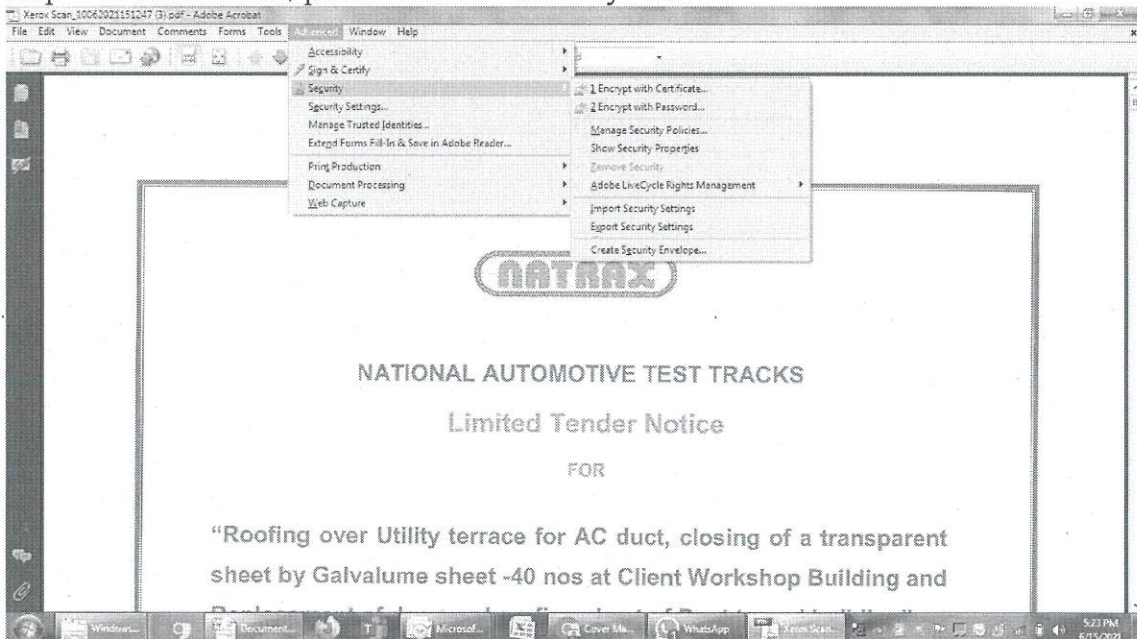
Xerox Scan_10062021151247 (3).pdf - Adobe Acrobat

File Edit View Document Comments Forms Tools Advanced Window Help

Accessibility
Sign & Certify
Security
Security Settings...
Manage Trusted Identities...
Extend Forms Fill-In & Save in Adobe Reader...
Print Production
Document Processing
Web Capture

1 Encrypt with Certificate...
2 Encrypt with Password...
Manage Security Policies...
Show Security Properties
Remove Security
Adobe LiveCycle Rights Management
Import Security Settings
Export Security Settings
Create Security Envelope...

NATRAX

NATIONAL AUTOMOTIVE TEST TRACKS

Limited Tender Notice

FOR

"Roofing over Utility terrace for AC duct, closing of a transparent sheet by Galvalume sheet -40 nos at Client Workshop Building and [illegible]

Windows... Document... Microsof... Cover Ma... WhatsApp Xerox Scan... 5:23 PM 6/15/2021